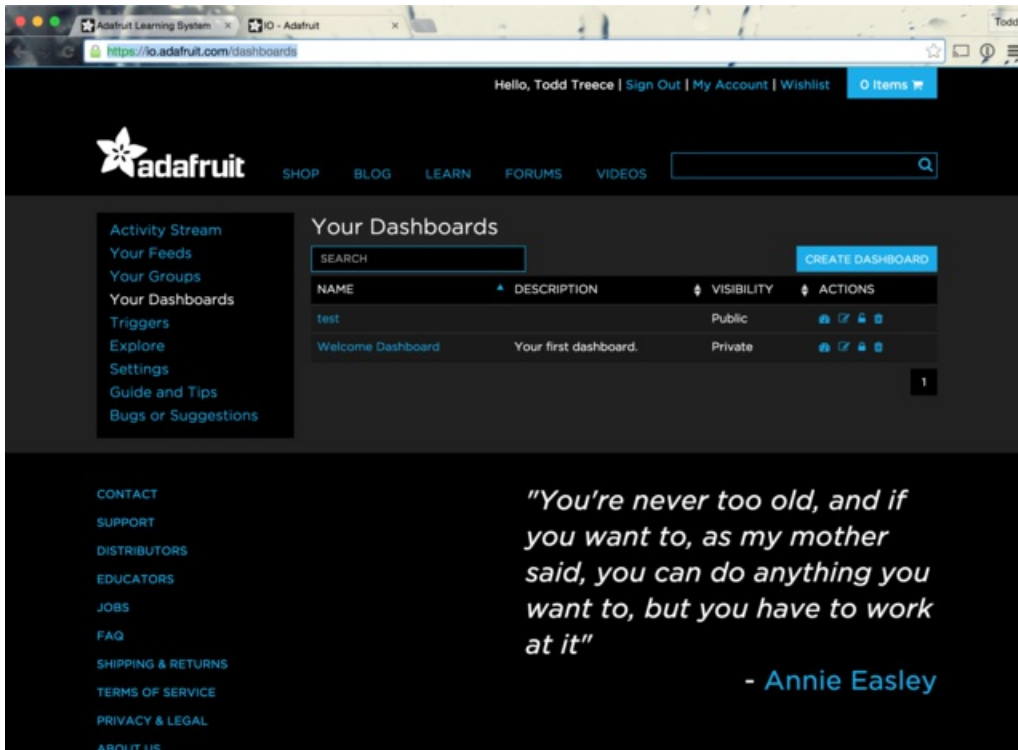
Adafruit Learning System ×
IO - Adafruit ×
Todd
https://io.adafruit.com/dashboards

Hello, Todd Treece | Sign Out | My Account | Wishlist
0 Items

adafruit
SHOP BLOG LEARN FORUMS VIDEOS

Activity Stream
Your Feeds
Your Groups
Your Dashboards
Triggers
Explore
Settings
Guide and Tips
Bugs or Suggestions

Your Dashboards
SEARCH
CREATE DASHBOARD

| NAME | DESCRIPTION | VISIBILITY | ACTIONS |
|---|---|---|---|
| test | | Public | |
| Welcome Dashboard | Your first dashboard. | Private | |

1

CONTACT
SUPPORT
DISTRIBUTORS
EDUCATORS
JOBS
FAQ
SHIPPING & RETURNS
TERMS OF SERVICE
PRIVACY & LEGAL
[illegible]

"You're never too old, and if you want to, as my mother said, you can do anything you want to, but you have to work at it"
- Annie Easley